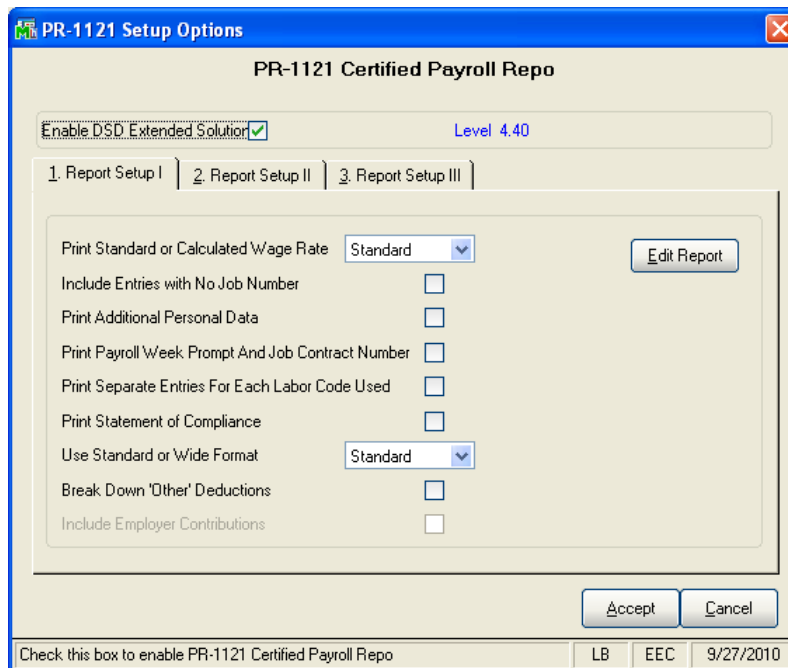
PR-1121 Setup Options

PR-1121 Certified Payroll Repo

Enable DSD Extended Solution

Level 4.40

1. Report Setup I | 2. Report Setup II | 3. Report Setup III

Print Standard or Calculated Wage Rate Standard

Edit Report

Include Entries with No Job Number

Print Additional Personal Data

Print Payroll Week Prompt And Job Contract Number

Print Separate Entries For Each Labor Code Used

Print Statement of Compliance

Use Standard or Wide Format Standard

Break Down 'Other' Deductions

Include Employer Contributions

Accept Cancel

Check this box to enable PR-1121 Certified Payroll Repo | LB | EEC | 9/27/2010